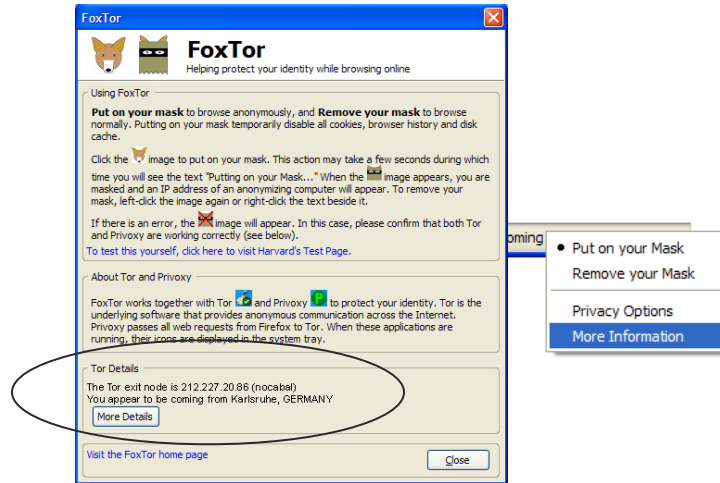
FoxTor

FoxTor
Helping protect your identity while browsing online

Using FoxTor

**Put on your mask** to browse anonymously, and **Remove your mask** to browse normally. Putting on your mask temporarily disable all cookies, browser history and disk cache.

Click the image to put on your mask. This action may take a few seconds during which time you will see the text "Putting on your Mask..." When the image appears, you are masked and an IP address of an anonymizing computer will appear. To remove your mask, left-click the image again or right-click the text beside it.

If there is an error, the image will appear. In this case, please confirm that both Tor and Privoxy are working correctly (see below).

To test this yourself, click here to visit Harvard's Test Page.

About Tor and Privoxy

FoxTor works together with Tor and Privoxy to protect your identity. Tor is the underlying software that provides anonymous communication across the Internet. Privoxy passes all web requests from Firefox to Tor. When these applications are running, their icons are displayed in the system tray.

Tor Details

The Tor exit node is 212.227.20.86 (nocabal)
You appear to be coming from Karlsruhe, GERMANY

More Details

Visit the FoxTor home page

Close

oming

• Put on your Mask
Remove your Mask
Privacy Options
More Information